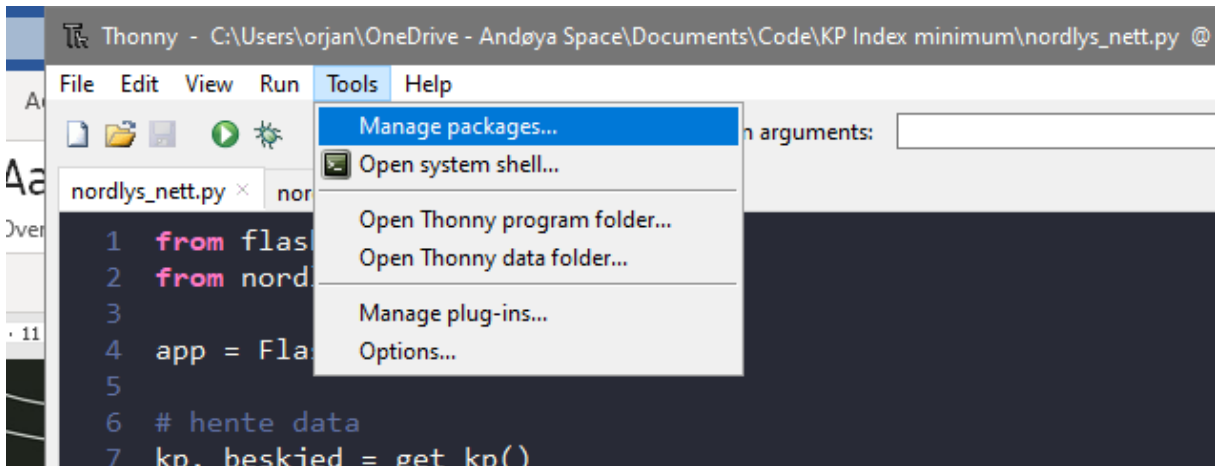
Thonny - C:\Users\orjan\OneDrive - Andøya Space\Documents\Code\KP Index minimum\nordlys_nett.py @

File Edit View Run Tools Help

n arguments:

Manage packages...
Open system shell...
Open Thonny program folder...
Open Thonny data folder...
Manage plug-ins...
Options...

nordlys_nett.py × nor

1 from flas
2 from nord
3
4 app = Fla
5
6 # hente data
7 kp, beskjed = get kp()